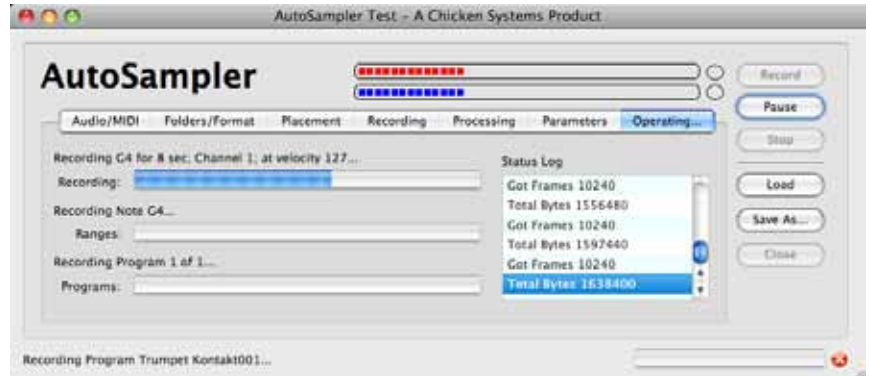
AutoSampler Test - A Chicken Systems Product

AutoSampler

Record

Pause

Stop

Load

Save As...

Close

Audio/MIDI | Folders/Format | Placement | Recording | Processing | Parameters | Operating...

Recording G4 for 8 sec; Channel 1; at velocity 127...

Recording:

Recording Note G4...

Ranges:

Recording Program 1 of 1...

Programs:

Status Log

Got Frames 10240
Total Bytes 1556480
Got Frames 10240
Total Bytes 1597440
Got Frames 10240
Total Bytes 1638400

Recording Program Trumpet Kontakt001...